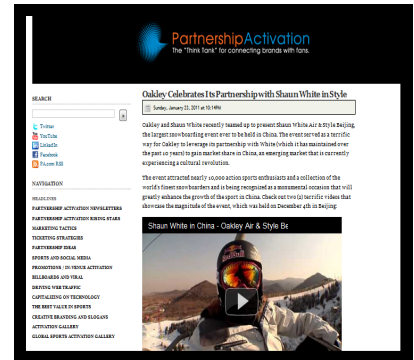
PartnershipActivation
The "Think Tank" for connecting brands with fans.

SEARCH

Twitter
YouTube
LinkedIn
Facebook
Full RSS

NAVIGATION

HEADLINES
PARTNERSHIP ACTIVATION NEWSLETTERS
PARTNERSHIP ACTIVATION RISING STARS
MARKETING TACTICS
TICKETING STRATEGIES
PARTNERSHIP IDEAS
SPORTS AND SOCIAL MEDIA
PROMOTIONS | IN VENUE ACTIVATION
BILLBOARDS AND VIRAL
DRIVING WEB TRAFFIC
CAPITALIZING ON TECHNOLOGY
THE BEST VALUE IN SPORTS
CREATIVE BRANDING AND SLOGANS
ACTIVATION GALLERY
GLOBAL SPORTS ACTIVATION GALLERY

Oakley Celebrates Its Partnership with Shaun White in Style

Sunday, January 23, 2011 at 10:14PM

Oakley and Shaun White recently teamed up to present Shaun White Air & Style Beijing, the largest snowboarding event ever to be held in China. The event served as a terrific way for Oakley to leverage its partnership with White (which it has maintained over the past 10 years) to gain market share in China, an emerging market that is currently experiencing a cultural revolution.

The event attracted nearly 10,000 action sports enthusiasts and a collection of the world's finest snowboarders and is being recognized as a monumental occasion that will greatly enhance the growth of the sport in China. Check out two (2) terrific videos that showcase the magnitude of the event, which was held on December 4th in Beijing.

Shaun White in China - Oakley Air & Style Be